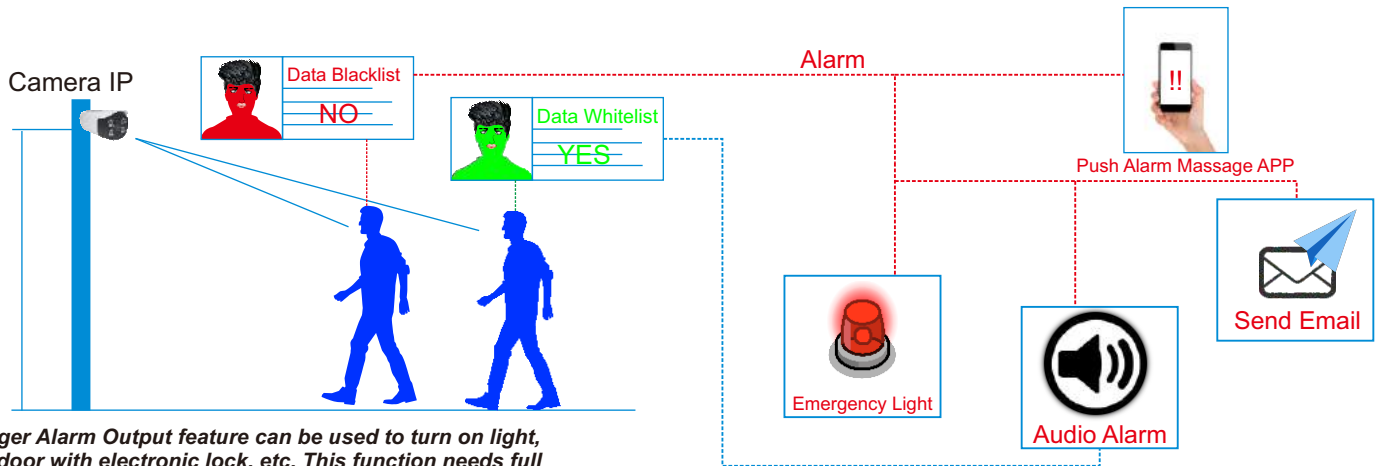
Camera IP

Data Blacklist

NO

Data Whitelist

YES

Alarm

!!

Push Alarm Massage APP

Send Email

Emergency Light

Audio Alarm

ger Alarm Output feature can be used to turn on light, door with electronic lock, etc. This function needs full